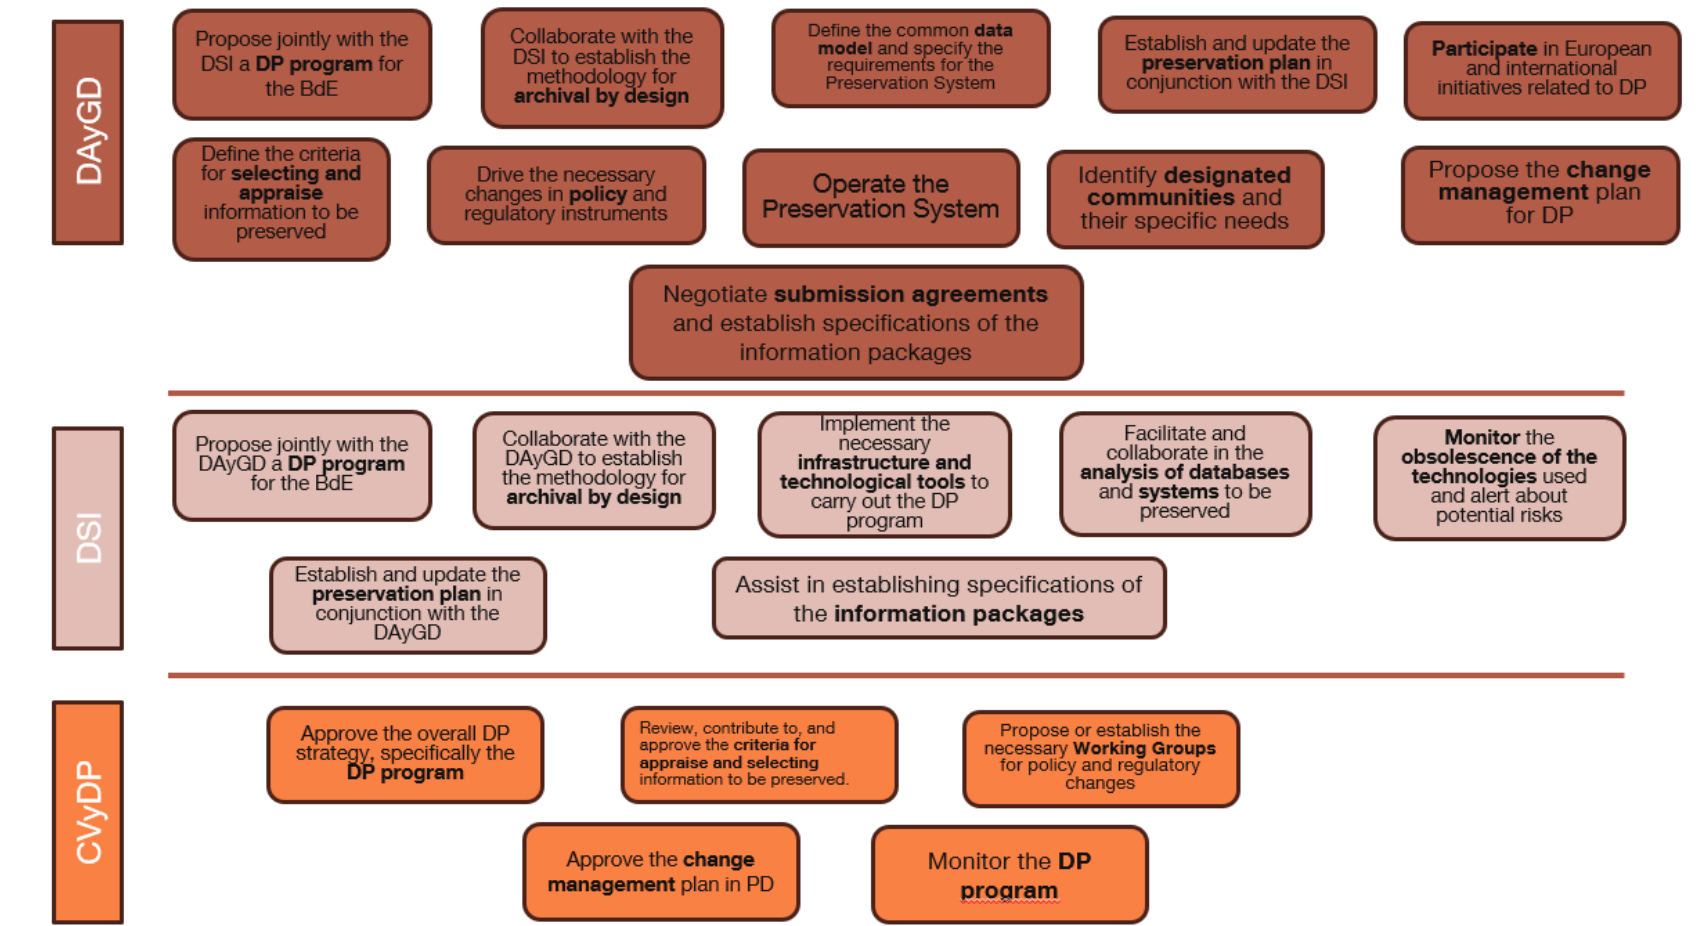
DAyGD

Propose jointly with the DSI a **DP program** for the BdE

Collaborate with the DSI to establish the methodology for **archival by design**

Define the common **data model** and specify the requirements for the Preservation System

Establish and update the **preservation plan** in conjunction with the DSI

**Participate** in European and international initiatives related to DP

Define the criteria for **selecting and appraise** information to be preserved

Drive the necessary changes in **policy** and regulatory instruments

Operate the Preservation System

Identify **designated communities** and their specific needs

Propose the **change management** plan for DP

Negotiate **submission agreements** and establish specifications of the information packages

DSI

Propose jointly with the DAyGD a **DP program** for the BdE

Collaborate with the DAyGD to establish the methodology for **archival by design**

Implement the necessary **infrastructure and technological tools** to carry out the DP program

Facilitate and collaborate in the **analysis of databases** and **systems** to be preserved

**Monitor** the **obsolescence of the technologies** used and alert about potential risks

Establish and update the **preservation plan** in conjunction with the DAyGD

Assist in establishing specifications of the **information packages**

CVyDP

Approve the overall DP strategy, specifically the **DP program**

Review, contribute to, and approve the **criteria for appraise and selecting** information to be preserved.

Propose or establish the necessary **Working Groups** for policy and regulatory changes

Approve the **change management** plan in PD

Monitor the **DP program**